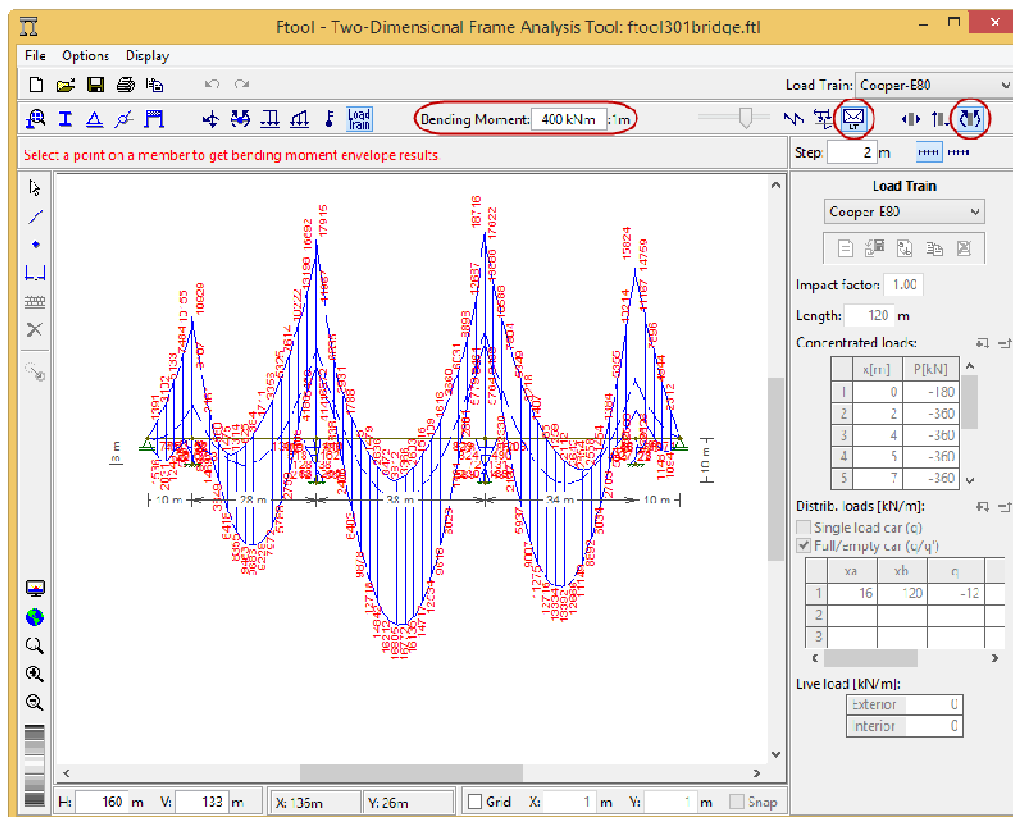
Ftool - Two-Dimensional Frame Analysis Tool: ftool301bridge.ftl

File Options Display

Load Train: Cooper-E80

Bending Moment: 400 kN.m :1m

Select a point on a member to get bending moment envelope results

Step: 2 m

Load Train

Cooper E80

Impact factor: 1.00

Length: 120 m

Concentrated loads:

| | x[m] | P[kN] |
|---|---|---|
| 1 | 0 | -180 |
| 2 | 2 | -360 |
| 3 | 4 | -360 |
| 4 | 5 | -360 |
| 5 | 7 | -360 |

Distrib. loads [kN/m]:

Single load car (q)

Full/empty car (q/q')

| | xa | xb | q |
|---|---|---|---|
| 1 | 16 | 120 | -12 |
| 2 | | | |
| 3 | | | |

Live load [kN/m]:

Exterior 0

Interior 0

10 m 28 m 38 m 34 m 10 m

10 m

3 m

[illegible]

H: 160 m V: 133 m X: 136m Y: 26m Grid X: 1 m Y: 1 m Snap